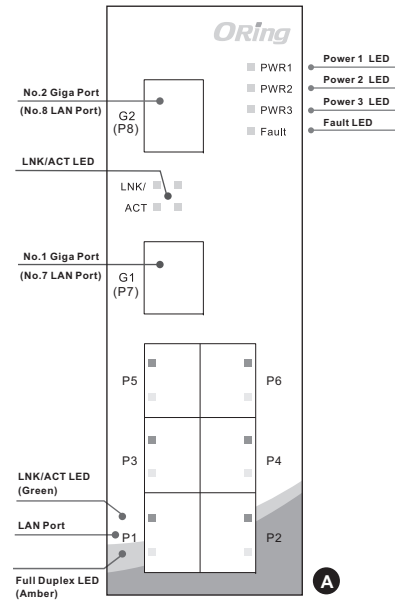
ORing

Power 1 LED
Power 2 LED
Power 3 LED
Fault LED

PWR1
PWR2
PWR3
Fault

No.2 Giga Port
(No.8 LAN Port)

G2
(P8)

LNK/ACT LED

LNK/
ACT

No.1 Giga Port
(No.7 LAN Port)

G1
(P7)

P5
P6
P3
P4

LNK/ACT LED
(Green)

LAN Port

P1
P2

Full Duplex LED
(Amber)

A